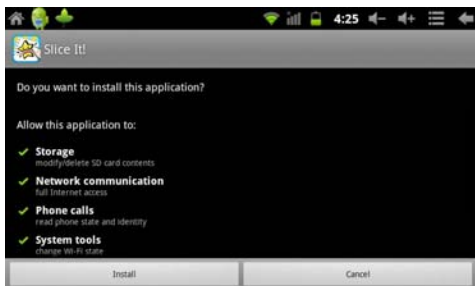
4:25

Slice It!

Do you want to install this application?

Allow this application to:

Storage
modify/delete SD card contents

Network communication
full Internet access

Phone calls
read phone state and identity

System tools
change Wi-Fi state

Install

Cancel